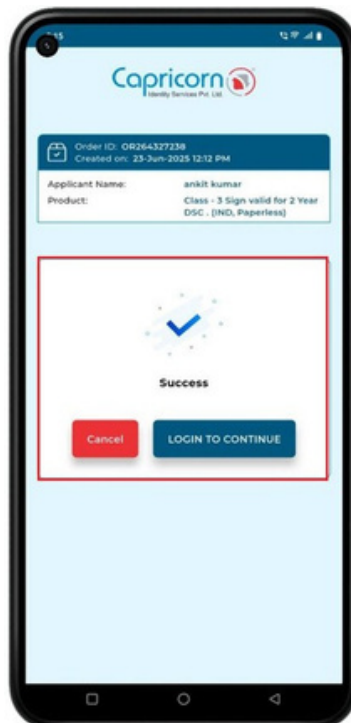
Capricorn
Identity Services Pvt. Ltd.

Order ID: OR264327238
Created on: 23-Jun-2025 12:12 PM

Applicant Name: ankit kumar
Product: Class - 3 Sign valid for 2 Year DSC . [IND, Paperless]

Success

Cancel
LOGIN TO CONTINUE